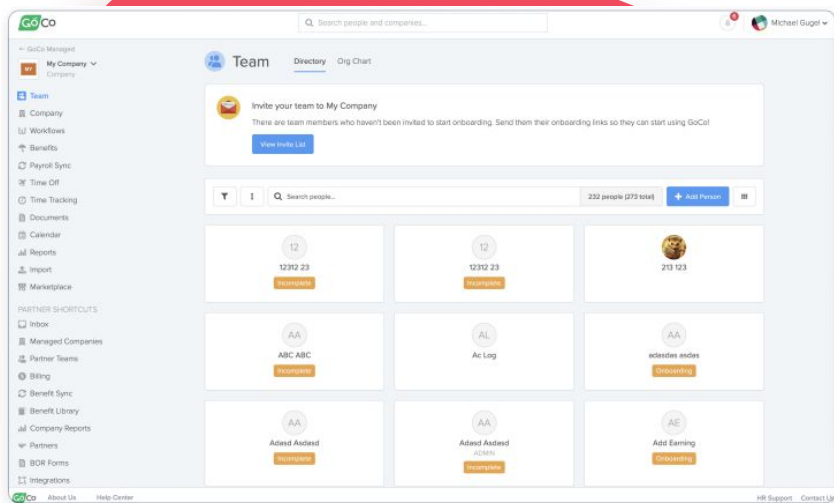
GoCo

Search people and companies...

Michael Gugel

← GoCo Managed

MY My Company Company

Team
Company
Workflows
Benefits
Payroll Sync
Time Off
Time Tracking
Documents
Calendar
Reports
Import
Marketplace

PARTNER SHORTCUTS
Inbox
Managed Companies
Partner Teams
Billing
Benefit Sync
Benefit Library
Company Reports
Partners
BOR Forms
Integrations

Team Directory Org Chart

Invite your team to My Company

There are team members who haven't been invited to start onboarding. Send them their onboarding links so they can start using GoCo!

View Invite List

Search people...

232 people (273 total)

+ Add Person

12
12312 23
Incomplete

12
12312 23
Incomplete

213 123

AA
ABC ABC
Incomplete

AL
Ac Log

AA
adasdas asdas
Onboarding

AA
Adasd Asdasd
Incomplete

AA
Adasd Asdasd
ADMIN
Incomplete

AE
Add Earning
Onboarding

GoCo About Us Help Center

HR Support Contact Us